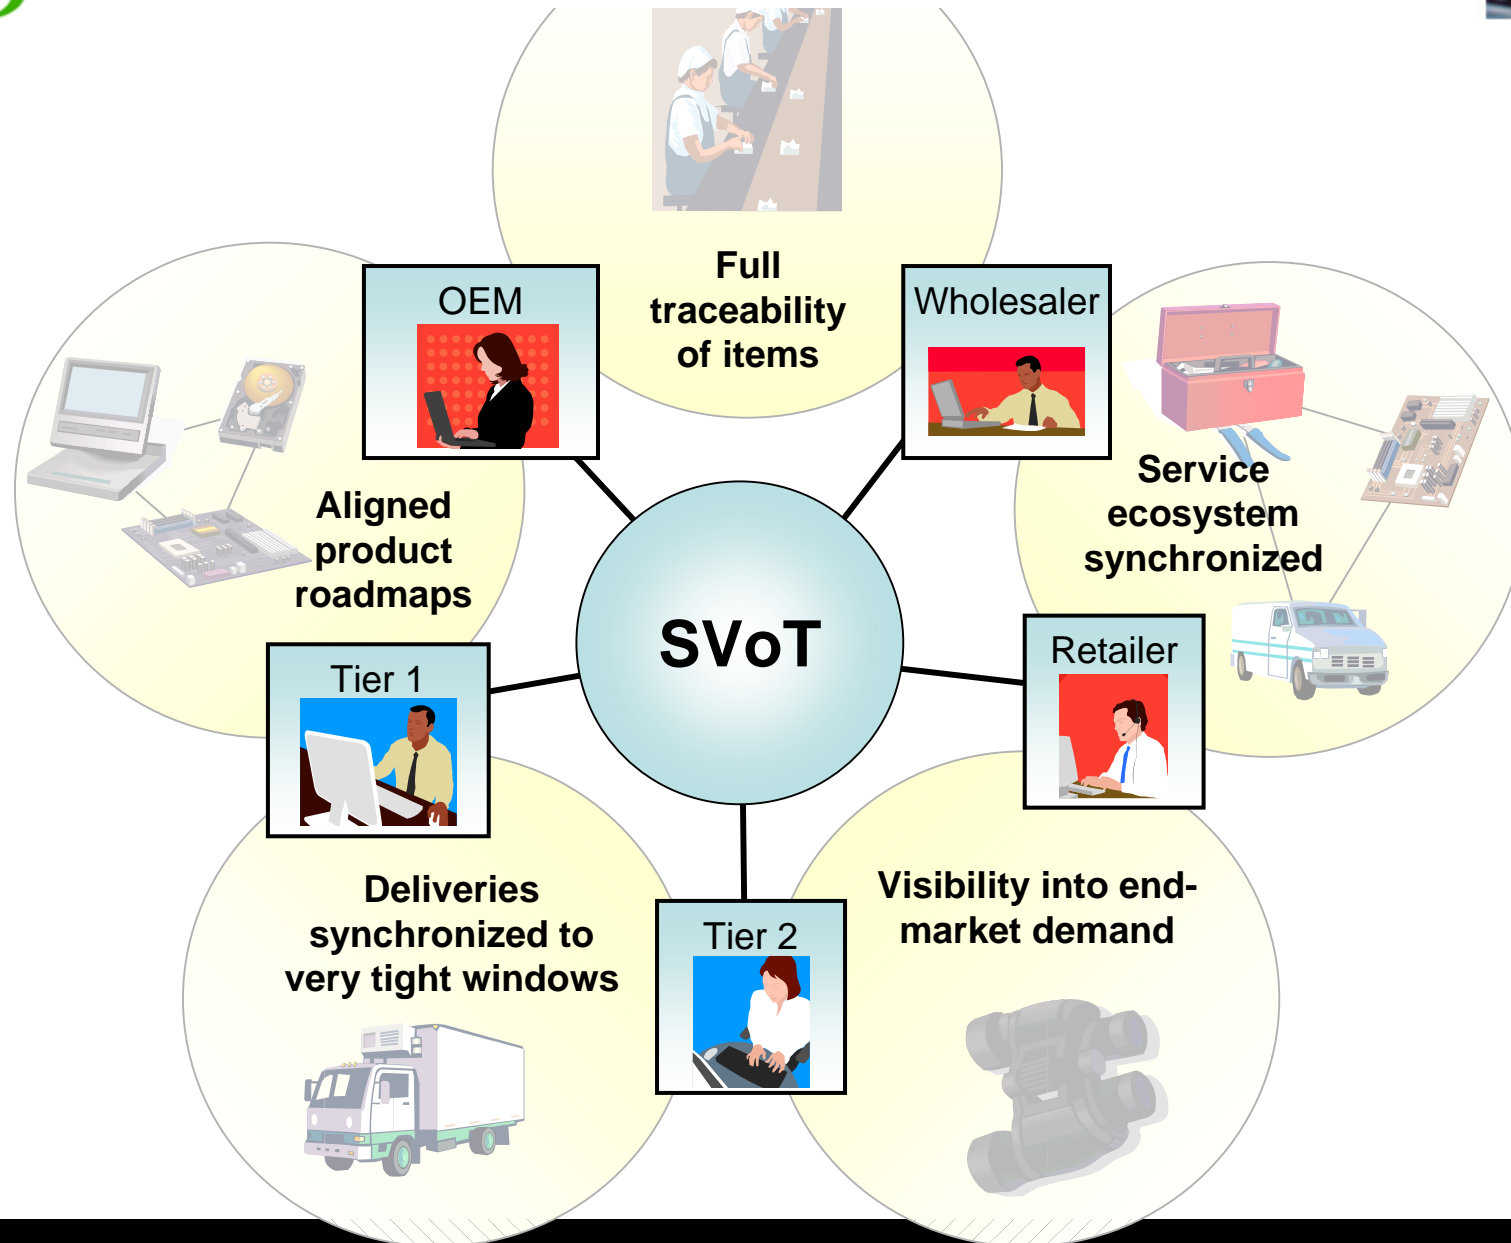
Full traceability of items

OEM

Wholesaler

Aligned product roadmaps

Service ecosystem synchronized

SVoT

Tier 1

Retailer

Deliveries synchronized to very tight windows

Tier 2

Visibility into end-market demand